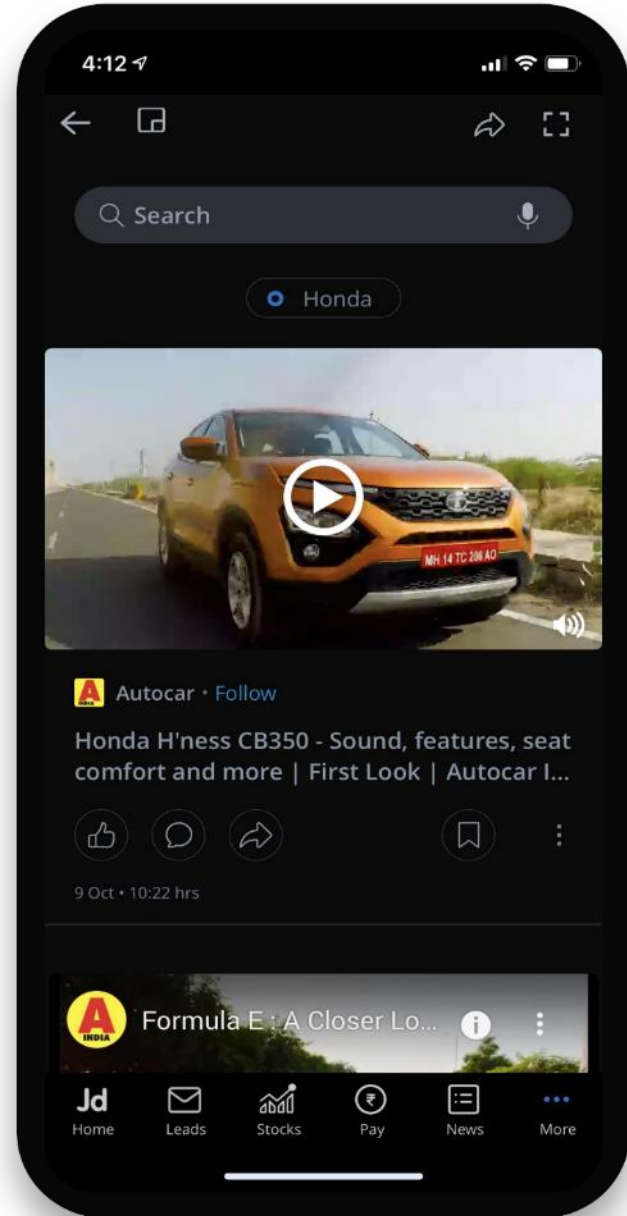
4:12

Search

Honda

MH 14 TC 208 AO

A INDIA Autocar · Follow

Honda H'ness CB350 - Sound, features, seat comfort and more | First Look | Autocar I...

9 Oct • 10:22 hrs

A INDIA Formula E : A Closer Lo...

Jd Home
Leads
Stocks
₹ Pay
News
More